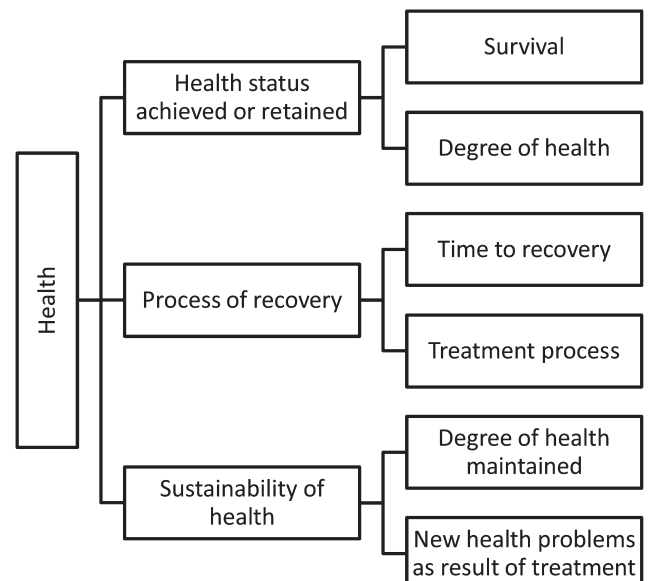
Health

Health status achieved or retained

Survival

Degree of health

Process of recovery

Time to recovery

Treatment process

Sustainability of health

Degree of health maintained

New health problems as result of treatment